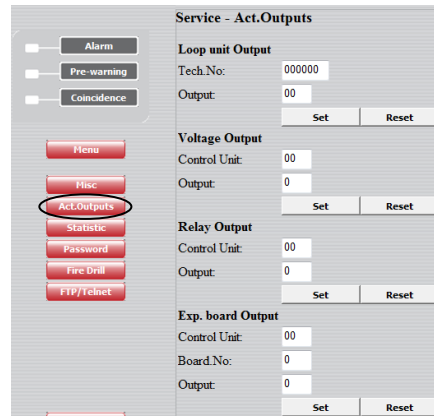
Alarm
Pre-warning
Coincidence

Menu

Misc
Act.Outputs
Statistic
Password
Fire Drill
FTP/Telnet

Service - Act.Outputs

Loop unit Output
Tech.No: 000000
Output: 00
Set Reset

Voltage Output
Control Unit: 00
Output: 0
Set Reset

Relay Output
Control Unit: 00
Output: 0
Set Reset

Exp. board Output
Control Unit: 00
Board.No: 0
Output: 0
Set Reset